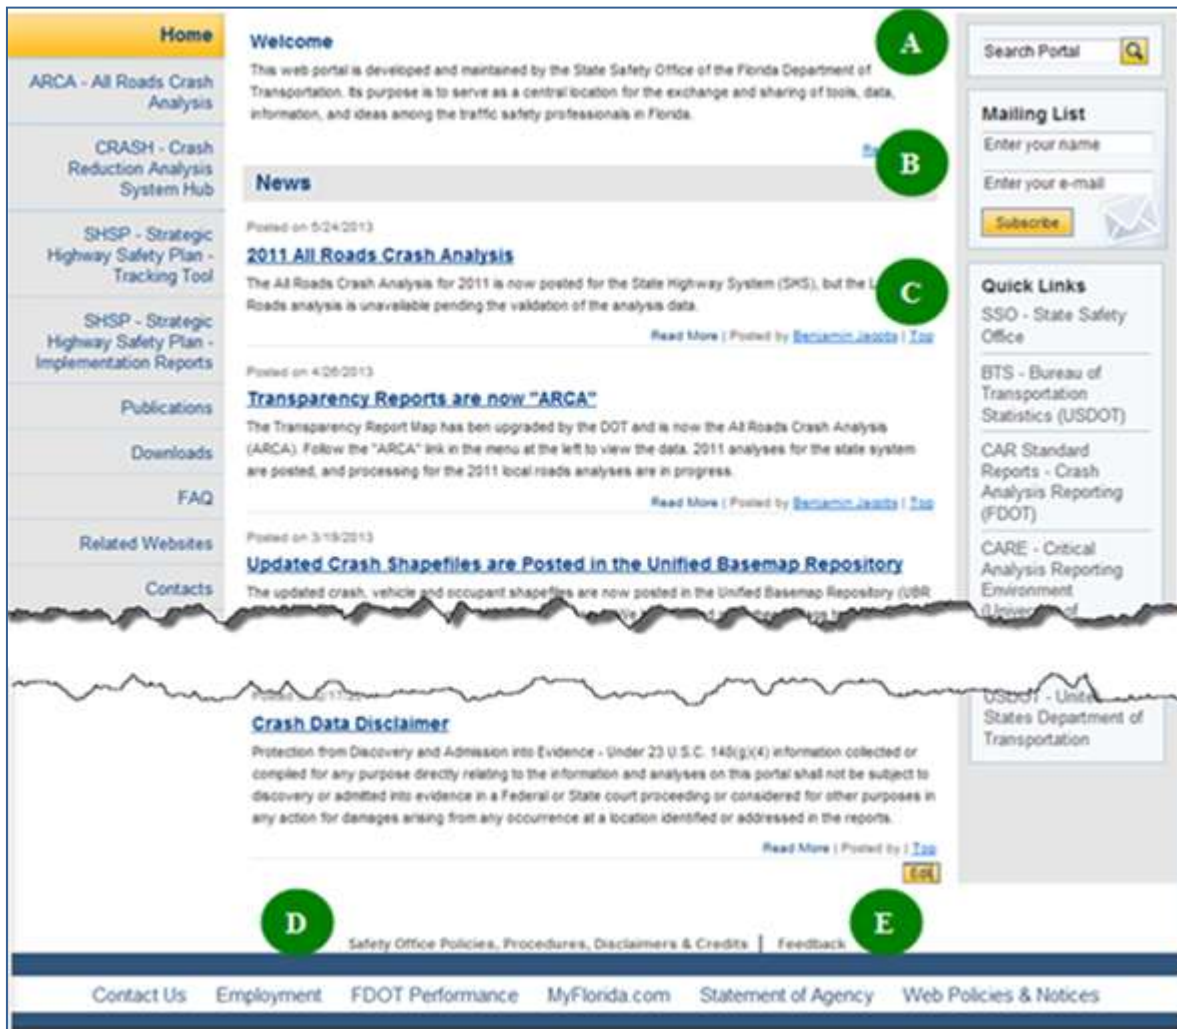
Home
ARCA - All Roads Crash Analysis
CRASH - Crash Reduction Analysis System Hub
SHSP - Strategic Highway Safety Plan - Tracking Tool
SHSP - Strategic Highway Safety Plan - Implementation Reports
Publications
Downloads
FAQ
Related Websites
Contacts

Welcome

This web portal is developed and maintained by the State Safety Office of the Florida Department of Transportation. Its purpose is to serve as a central location for the exchange and sharing of tools, data, information, and ideas among the traffic safety professionals in Florida.

A

Re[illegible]

B

News

Posted on 5/24/2013

2011 All Roads Crash Analysis

The All Roads Crash Analysis for 2011 is now posted for the State Highway System (SHS), but the L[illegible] Roads analysis is unavailable pending the validation of the analysis data.

C

Read More | Posted by Benjamin Jacobs | Top

Posted on 4/26/2013

Transparency Reports are now "ARCA"

The Transparency Report Map has been upgraded by the DOT and is now the All Roads Crash Analysis (ARCA). Follow the "ARCA" link in the menu at the left to view the data. 2011 analyses for the state system are posted, and processing for the 2011 local roads analyses are in progress.

Read More | Posted by Benjamin Jacobs | Top

Posted on 3/19/2013

Updated Crash Shapefiles are Posted in the Unified Basemap Repository

The updated crash, vehicle and occupant shapefiles are now posted in the Unified Basemap Repository (UBR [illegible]

Posted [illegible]

Crash Data Disclaimer

Protection from Discovery and Admission into Evidence - Under 23 U.S.C. 148(g)(4) information collected or compiled for any purpose directly relating to the information and analyses on this portal shall not be subject to discovery or admitted into evidence in a Federal or State court proceeding or considered for other purposes in any action for damages arising from any occurrence at a location identified or addressed in the reports.

Read More | Posted by | Top

Edit

Search Portal

Mailing List
Enter your name
Enter your e-mail
Subscribe

Quick Links
SSO - State Safety Office
BTS - Bureau of Transportation Statistics (USDOT)
CAR Standard Reports - Crash Analysis Reporting (FDOT)
CARE - Critical Analysis Reporting Environment (Univ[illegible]
USDOT - United States Department of Transportation

D

Safety Office Policies, Procedures, Disclaimers & Credits | Feedback

E

Contact Us Employment FDOT Performance MyFlorida.com Statement of Agency Web Policies & Notices